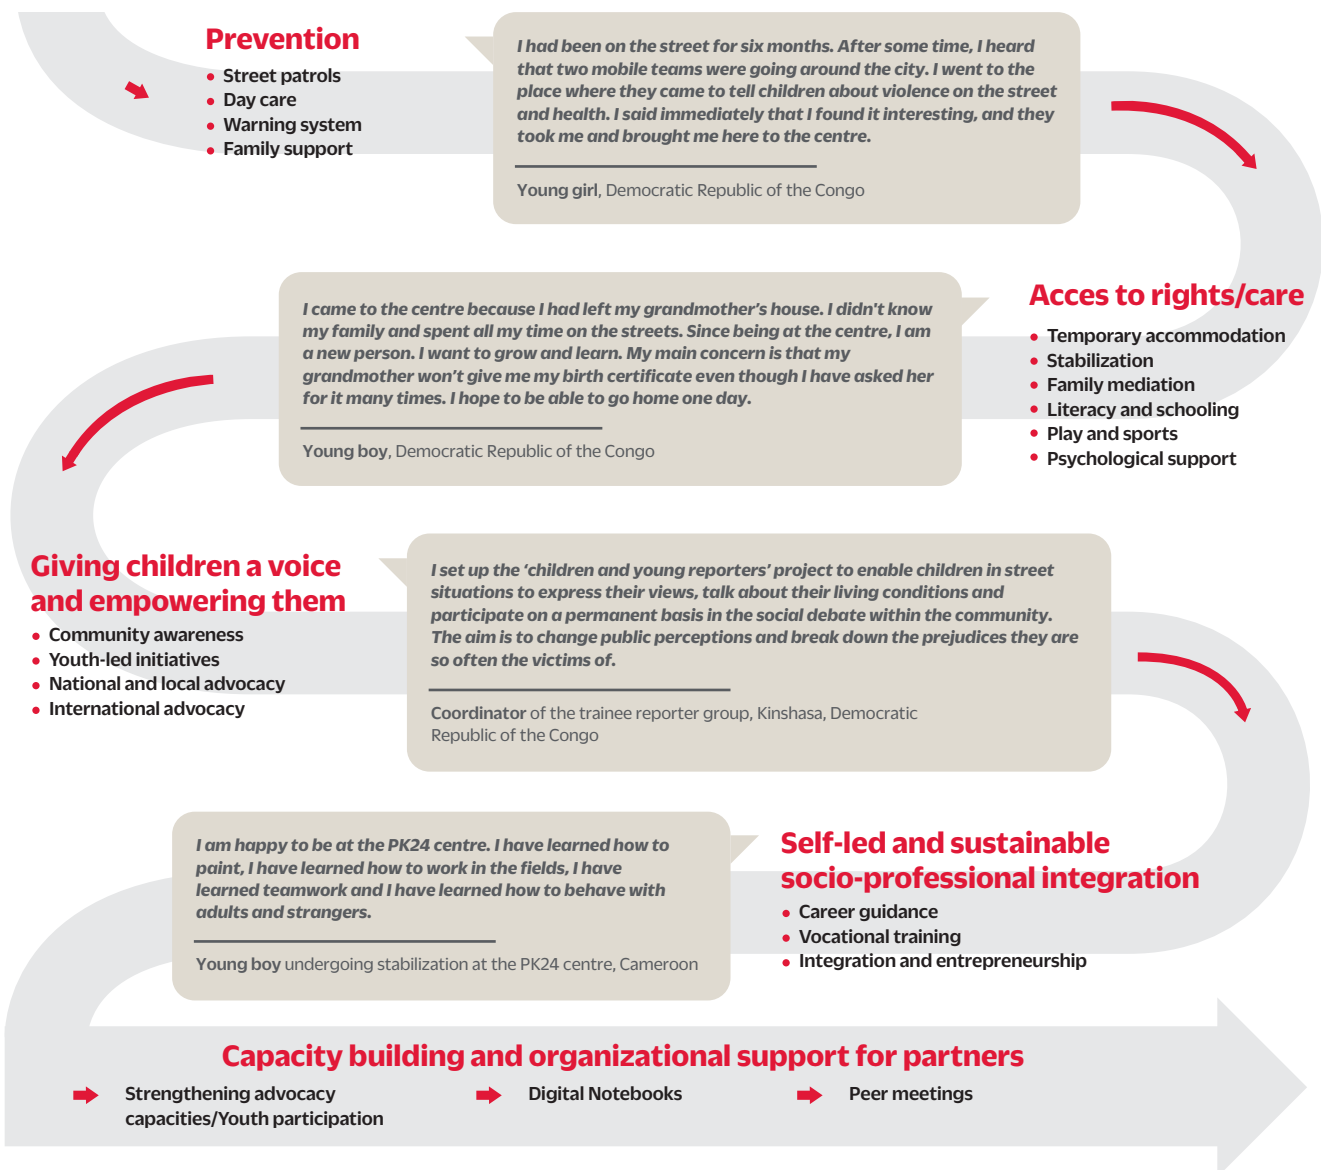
Prevention
• Street patrols
• Day care
• Warning system
• Family support

I had been on the street for six months. After some time, I heard that two mobile teams were going around the city. I went to the place where they came to tell children about violence on the street and health. I said immediately that I found it interesting, and they took me and brought me here to the centre.

Young girl, Democratic Republic of the Congo

I came to the centre because I had left my grandmother's house. I didn't know my family and spent all my time on the streets. Since being at the centre, I am a new person. I want to grow and learn. My main concern is that my grandmother won't give me my birth certificate even though I have asked her for it many times. I hope to be able to go home one day.

Young boy, Democratic Republic of the Congo

Acces to rights/care
• Temporary accommodation
• Stabilization
• Family mediation
• Literacy and schooling
• Play and sports
• Psychological support

Giving children a voice and empowering them
• Community awareness
• Youth-led initiatives
• National and local advocacy
• International advocacy

I set up the 'children and young reporters' project to enable children in street situations to express their views, talk about their living conditions and participate on a permanent basis in the social debate within the community. The aim is to change public perceptions and break down the prejudices they are so often the victims of.

Coordinator of the trainee reporter group, Kinshasa, Democratic Republic of the Congo

I am happy to be at the PK24 centre. I have learned how to paint, I have learned how to work in the fields, I have learned teamwork and I have learned how to behave with adults and strangers.

Young boy undergoing stabilization at the PK24 centre, Cameroon

Self-led and sustainable socio-professional integration
• Career guidance
• Vocational training
• Integration and entrepreneurship

Capacity building and organizational support for partners
Strengthening advocacy capacities/Youth participation
Digital Notebooks
Peer meetings